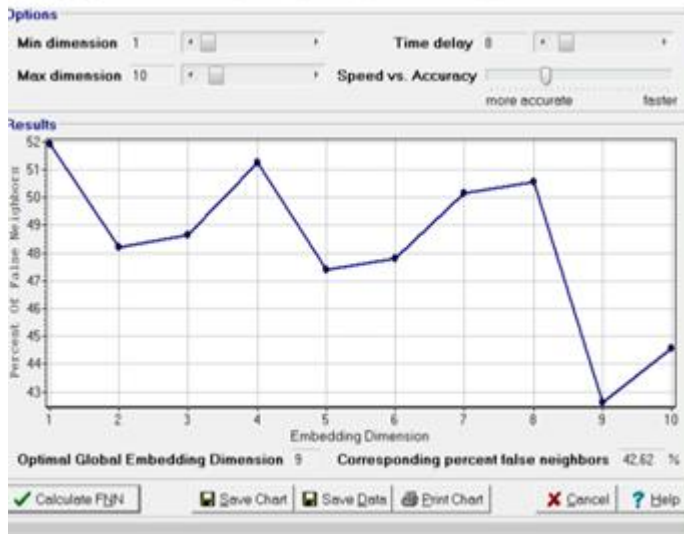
Options

Min dimension 1

Max dimension 10

Time delay 8

Speed vs. Accuracy

more accurate faster

Results

Percent Of False Neighbors

52
51
50
49
48
47
46
45
44
43

1 2 3 4 5 6 7 8 9 10

Embedding Dimension

Optimal Global Embedding Dimension 9

Corresponding percent false neighbors 42.62 %

Calculate FNN

Save Chart

Save Data

Print Chart

Cancel

Help